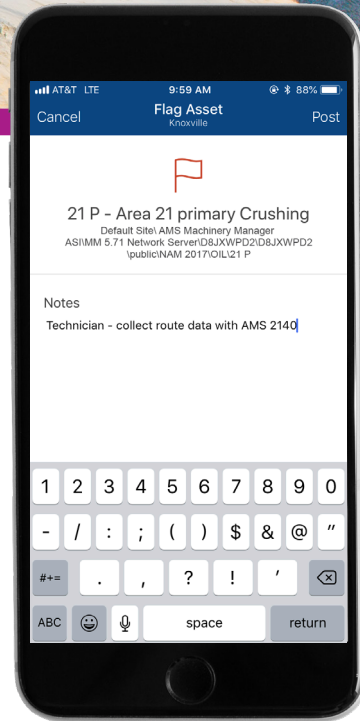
AT&T LTE 9:59 AM 88%

Cancel Flag Asset Knoxville Post

21 P - Area 21 primary Crushing

Default Site\ AMS Machinery Manager ASI\MM 5.71 Network Server\D8JXWPD2\D8JXWPD2 \public\NAM 2017\OIL\21 P

Notes

Technician - collect route data with AMS 2140

1 2 3 4 5 6 7 8 9 0

- / : ; ( ) $ & @ "

#+= . , ? ! '

ABC space return